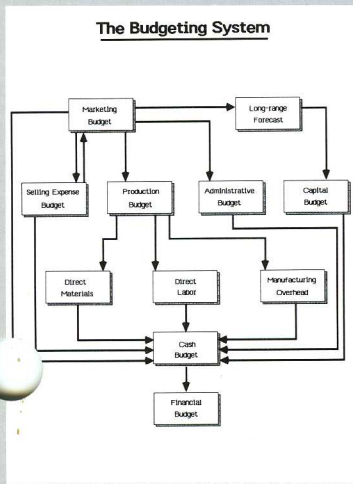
The Budgeting System

Marketing Budget

Long-range Forecast

Selling Expense Budget

Production Budget

Administrative Budget

Capital Budget

Direct Materials

Direct Labor

Manufacturing Overhead

Cash Budget

Financial Budget